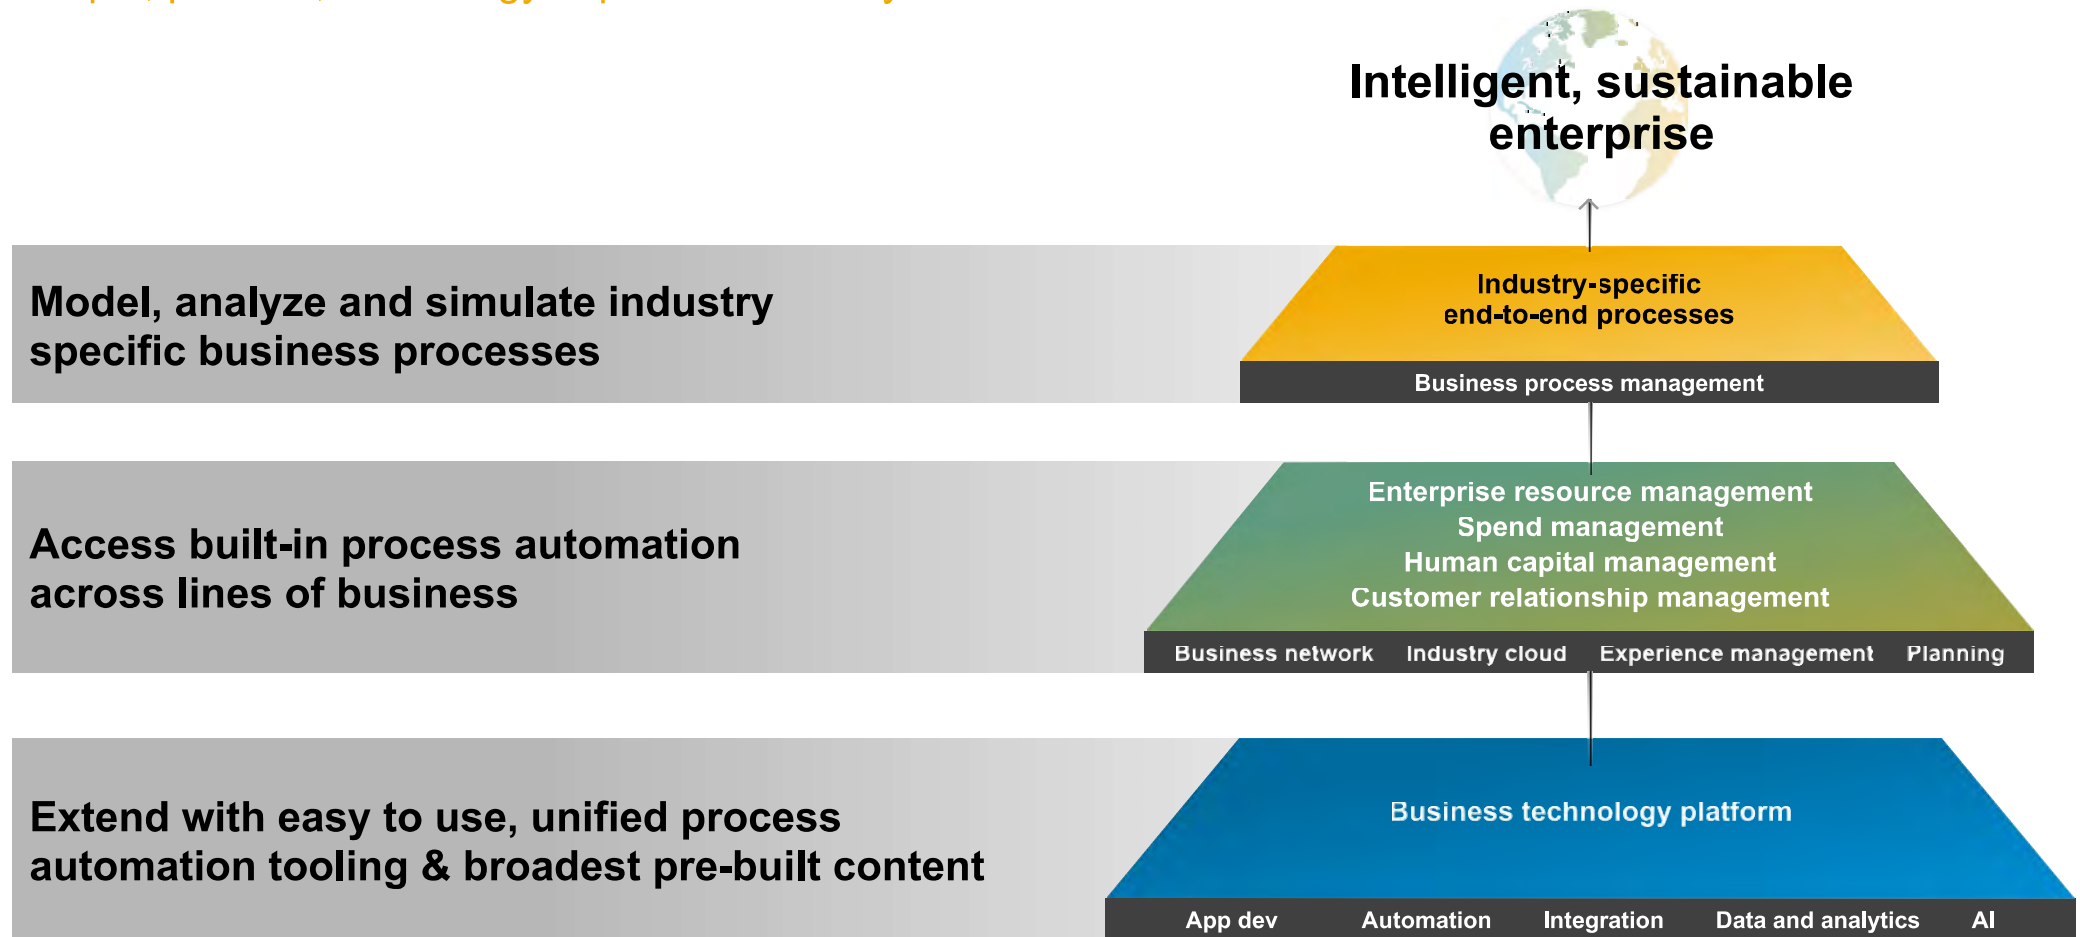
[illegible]

Intelligent, sustainable enterprise

Model, analyze and simulate industry specific business processes

Industry-specific end-to-end processes

Business process management

Access built-in process automation across lines of business

Enterprise resource management
Spend management
Human capital management
Customer relationship management

Business network Industry cloud Experience management Planning

Extend with easy to use, unified process automation tooling & broadest pre-built content

Business technology platform

App dev Automation Integration Data and analytics AI